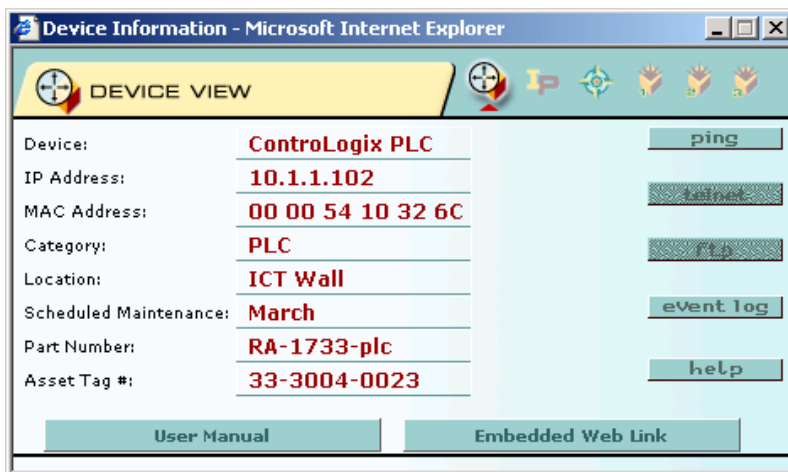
Device Information - Microsoft Internet Explorer

DEVICE VIEW

IP

| | |
|---|---|
| Device: | ControLogix PLC |
| IP Address: | 10.1.1.102 |
| MAC Address: | 00 00 54 10 32 6C |
| Category: | PLC |
| Location: | ICT Wall |
| Scheduled Maintenance: | March |
| Part Number: | RA-1733-plc |
| Asset Tag #: | 33-3004-0023 |

ping

telnet

ftp

event log

help

User Manual

Embedded Web Link